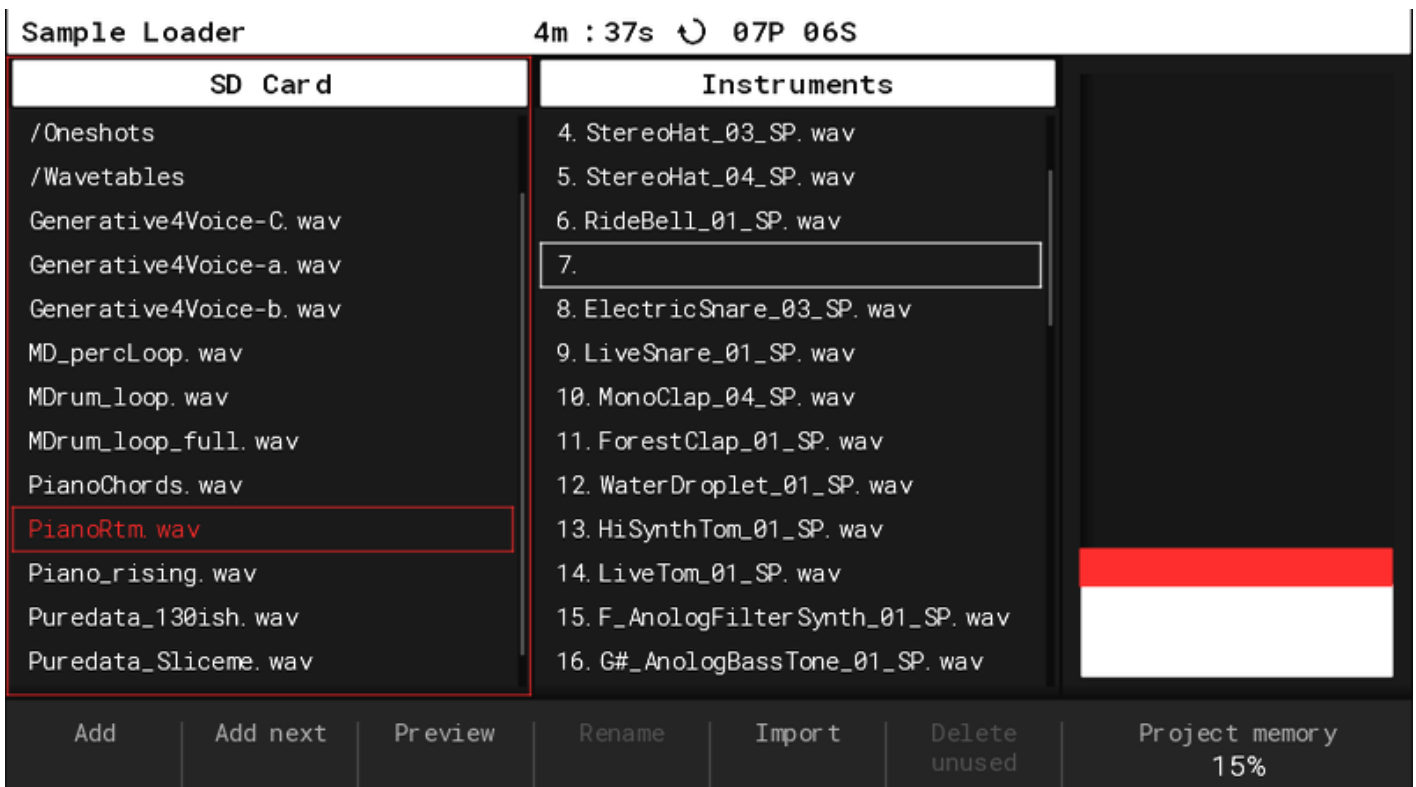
Sample Loader 4m : 37s 07P 06S

SD Card

/Oneshots
/Wavetables
Generative4Voice-C.wav
Generative4Voice-a.wav
Generative4Voice-b.wav
MD_percLoop.wav
MDrum_loop.wav
MDrum_loop_full.wav
PianoChords.wav
PianoRtm.wav
Piano_rising.wav
Puredata_130ish.wav
Puredata_Sliceme.wav

Instruments

4. StereoHat_03_SP.wav
5. StereoHat_04_SP.wav
6. RideBell_01_SP.wav
7.
8. ElectricSnare_03_SP.wav
9. LiveSnare_01_SP.wav
10. MonoClap_04_SP.wav
11. ForestClap_01_SP.wav
12. WaterDroplet_01_SP.wav
13. HiSynthTom_01_SP.wav
14. LiveTom_01_SP.wav
15. F_AnologFilterSynth_01_SP.wav
16. G#_AnologBassTone_01_SP.wav

Add | Add next | Preview | Rename | Import | Delete unused | Project memory 15%